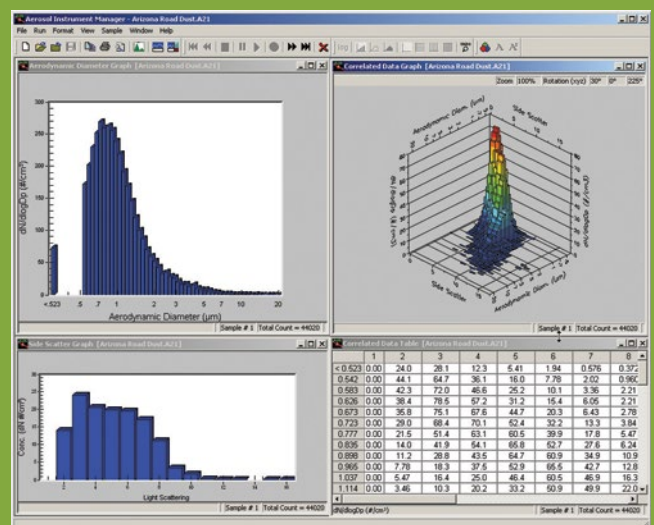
Aerosol Instrument Manager - Arizona Road Dust.A21

File Run Format View Sample Window Help

Aerodynamic Diameter Graph [Arizona Road Dust.A21]

dN/dlogDp (#/cm³)

300
250
200
150
100
50
0

<.523 .5 .7 1 2 3 5 7 10 20

Aerodynamic Diameter (µm)

Sample # 1 Total Count = 44020

Correlated Data Graph [Arizona Road Dust.A21]

Zoom 100% Rotation (xyz) 30° 0° 225°

Aerodynamic Diam. (µm)

Side Scatter

Side Scatter

Aerodynamic Diam. (µm)

Sample # 1 Total Count = 44020

Side Scatter Graph [Arizona Road Dust.A21]

Conc. (dN #/cm³)

Light Scattering

Sample # 1 Total Count = 44020

Correlated Data Table [Arizona Road Dust.A21]

| | 1 | 2 | 3 | 4 | 5 | 6 | 7 | 8 |
|---|---|---|---|---|---|---|---|---|
| < 0.523 | 0.00 | 24.0 | 28.1 | 12.3 | 5.41 | 1.94 | 0.576 | 0.372 |
| 0.542 | 0.00 | 44.1 | 64.7 | 36.1 | 16.0 | 7.78 | 2.02 | 0.960 |
| 0.583 | 0.00 | 42.3 | 72.0 | 46.6 | 25.2 | 10.1 | 3.36 | 2.21 |
| 0.626 | 0.00 | 38.4 | 78.5 | 57.2 | 31.2 | 15.4 | 6.05 | 2.21 |
| 0.673 | 0.00 | 35.8 | 75.1 | 67.6 | 44.7 | 20.3 | 6.43 | 2.78 |
| 0.723 | 0.00 | 29.0 | 68.4 | 70.1 | 52.4 | 32.2 | 13.3 | 3.84 |
| 0.777 | 0.00 | 21.5 | 51.4 | 63.1 | 60.5 | 39.9 | 17.8 | 5.47 |
| 0.835 | 0.00 | 14.0 | 41.9 | 54.1 | 65.8 | 52.7 | 27.6 | 6.24 |
| 0.898 | 0.00 | 11.2 | 28.8 | 43.5 | 64.7 | 60.9 | 34.9 | 10.9 |
| 0.965 | 0.00 | 7.78 | 18.3 | 37.5 | 52.9 | 65.5 | 42.7 | 12.8 |
| 1.037 | 0.00 | 5.47 | 16.4 | 25.0 | 46.4 | 60.5 | 46.9 | 16.3 |
| 1.114 | 0.00 | 3.46 | 10.3 | 20.2 | 33.2 | 50.9 | 49.9 | 22.0 |

dN/dlogDp (#/cm³)

Sample # 1 Total Count = 44020